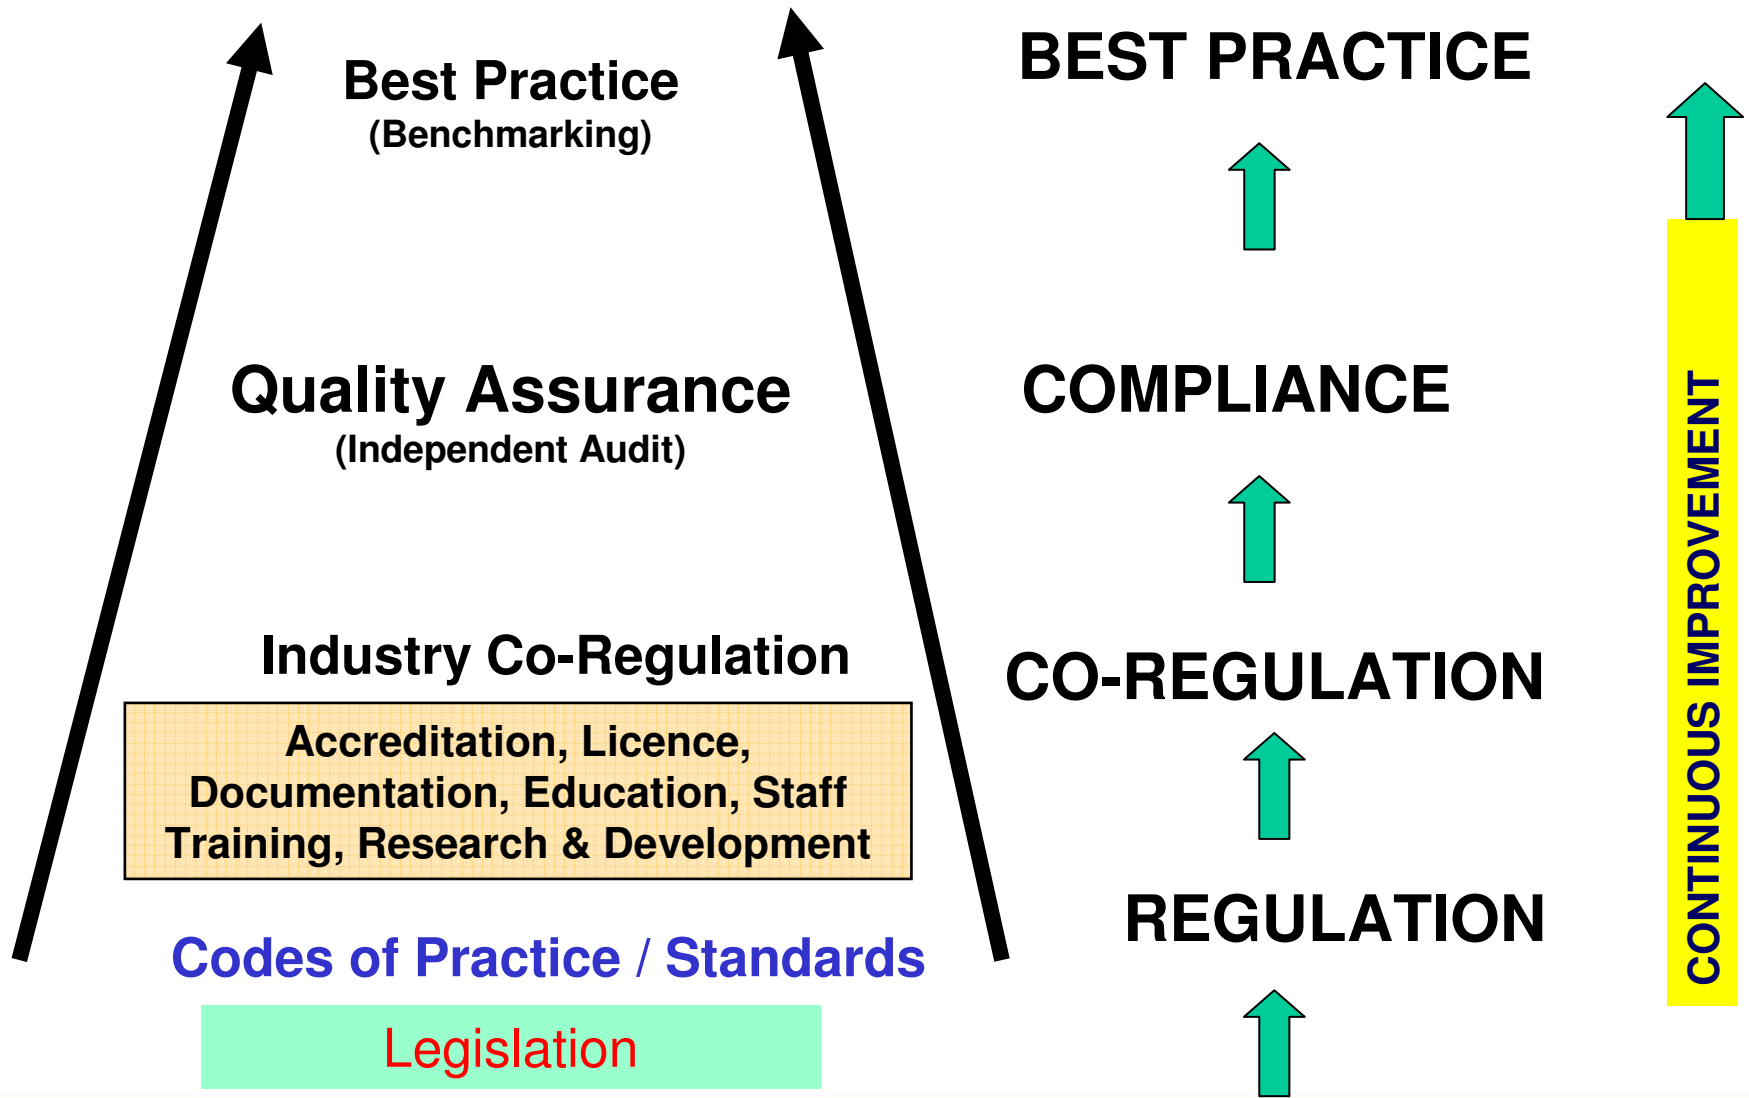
Best Practice
(Benchmarking)

Quality Assurance
(Independent Audit)

Industry Co-Regulation

Accreditation, Licence, Documentation, Education, Staff Training, Research & Development

Codes of Practice / Standards

Legislation

BEST PRACTICE

COMPLIANCE

CO-REGULATION

REGULATION

CONTINUOUS IMPROVEMENT